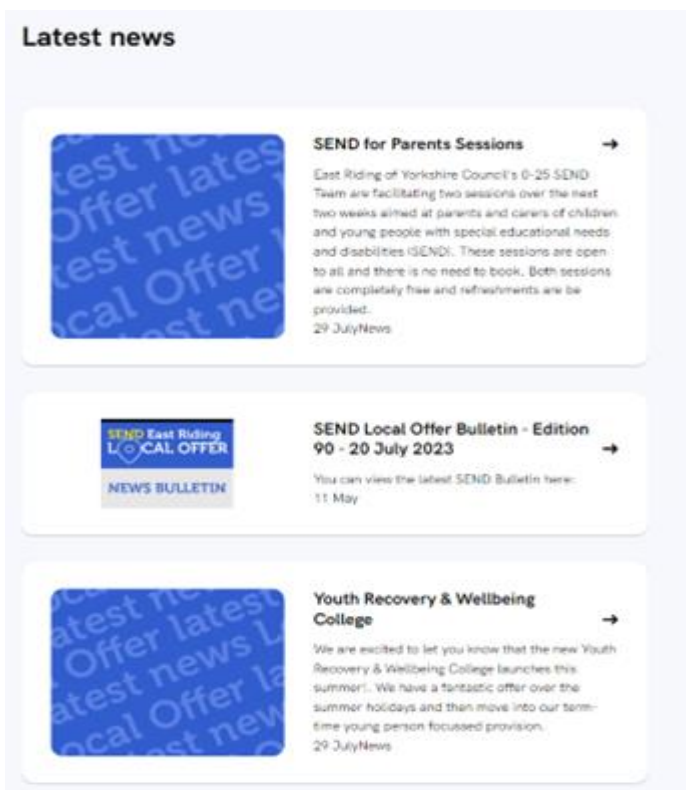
Latest news

latest news Offer latest news Local Offer latest news

SEND for Parents Sessions →

East Riding of Yorkshire Council's 0-25 SEND Team are facilitating two sessions over the next two weeks aimed at parents and carers of children and young people with special educational needs and disabilities (SEND). These sessions are open to all and there is no need to book. Both sessions are completely free and refreshments are be provided.

29 JulyNews

SEND East Riding LOCAL OFFER NEWS BULLETIN

SEND Local Offer Bulletin - Edition 90 - 20 July 2023 →

You can view the latest SEND Bulletin here:

11 May

Local Offer latest news Offer latest news Local Offer latest news

Youth Recovery & Wellbeing College →

We are excited to let you know that the new Youth Recovery & Wellbeing College launches this summer!. We have a fantastic offer over the summer holidays and then move into our term-time young person focussed provision.

29 JulyNews